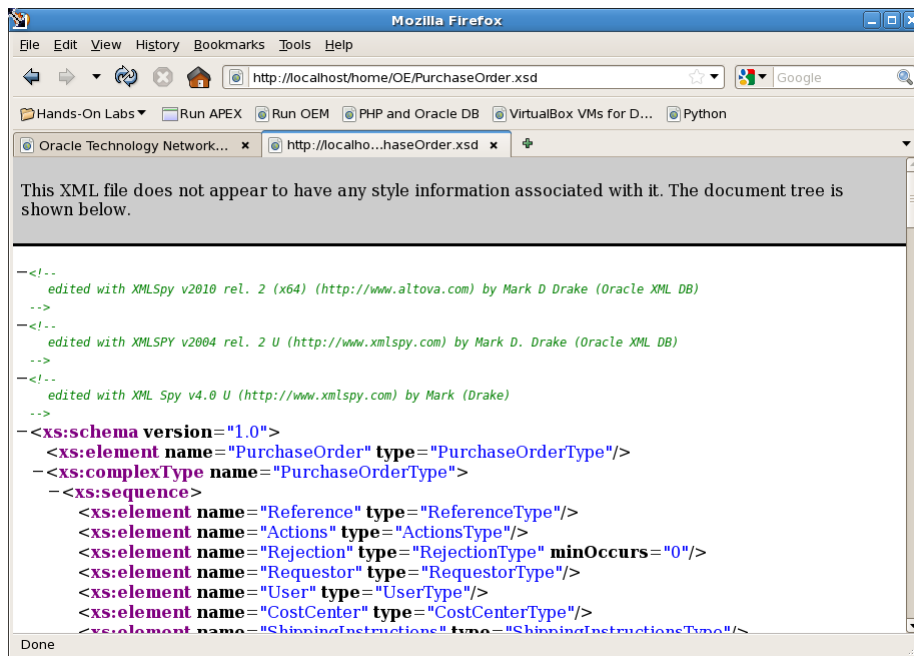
Mozilla Firefox

File Edit View History Bookmarks Tools Help

http://localhost/home/OE/PurchaseOrder.xsd

Google

Hands-On Labs Run APEX Run OEM PHP and Oracle DB VirtualBox VMs for D... Python

Oracle Technology Network... × http://localho...haseOrder.xsd ×

This XML file does not appear to have any style information associated with it. The document tree is shown below.

-<!--
edited with XMLSpy v2010 rel. 2 (x64) (http://www.altova.com) by Mark D Drake (Oracle XML DB)
-->
-<!--
edited with XMLSPY v2004 rel. 2 U (http://www.xmlspy.com) by Mark D. Drake (Oracle XML DB)
-->
-<!--
edited with XML Spy v4.0 U (http://www.xmlspy.com) by Mark (Drake)
-->
-<xs:schema version="1.0">
<xs:element name="PurchaseOrder" type="PurchaseOrderType"/>
-<xs:complexType name="PurchaseOrderType">
-<xs:sequence>
<xs:element name="Reference" type="ReferenceType"/>
<xs:element name="Actions" type="ActionsType"/>
<xs:element name="Rejection" type="RejectionType" minOccurs="0"/>
<xs:element name="Requestor" type="RequestorType"/>
<xs:element name="User" type="UserType"/>
<xs:element name="CostCenter" type="CostCenterType"/>
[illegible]

Done